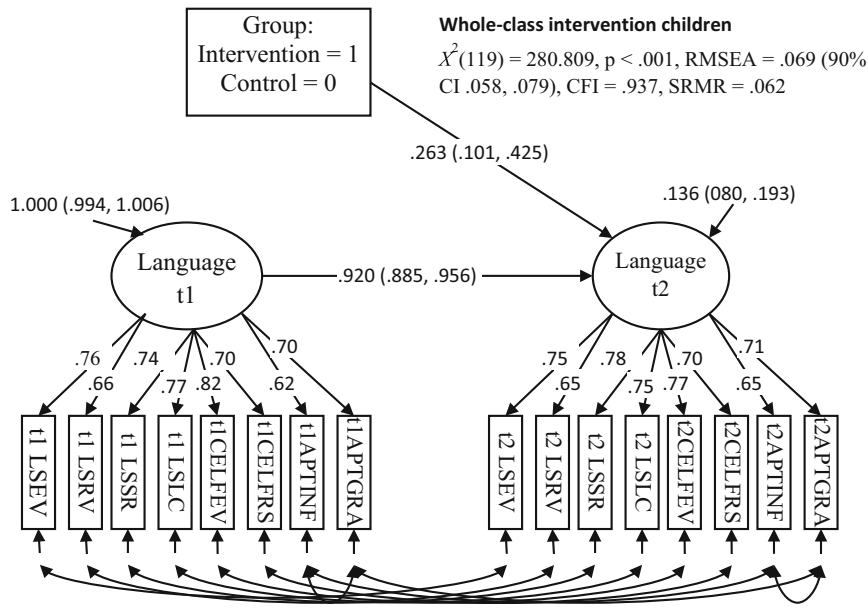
Group:
Intervention = 1
Control = 0

Whole-class intervention children

$X^2$(119) = 280.809, p < .001, RMSEA = .069 (90% CI .058, .079), CFI = .937, SRMR = .062

.263 (.101, .425)

1.000 (.994, 1.006)

.136 (080, .193)

Language t1

.920 (.885, .956)

Language t2

.76
.66
.74
.77
.70
.82
.70
.62

.75
.65
.78
.75
.70
.77
.71
.65

t1 LSEV
t1 LSRV
t1 LSSR
t1 LSLC
t1CELFEV
t1CELFRS
t1APTINF
t1APTGRA

t2 LSEV
t2 LSRV
t2 LSSR
t2 LSLC
t2CELFEV
t2CELFRS
t2APTINF
t2APTGRA